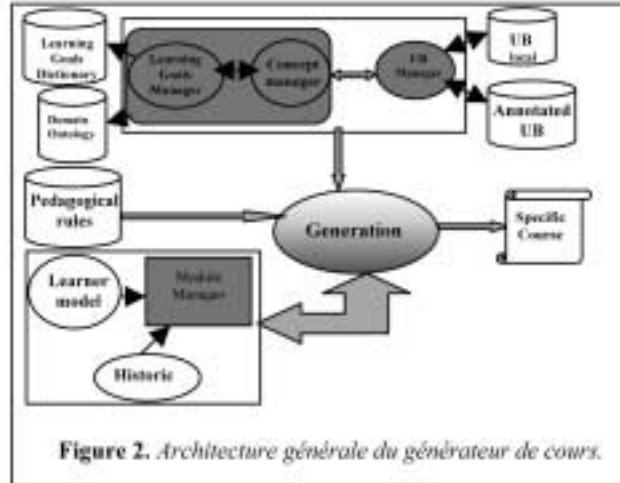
Learning Goals Dictionary

Learning Goals Manager

Concept manager

UB Manager

UB local

Domain Ontology

Annotated UB

Pedagogical rules

Generation

Specific Course

Learner model

Module Manager

Historic

Figure 2. Architecture générale du générateur de cours.